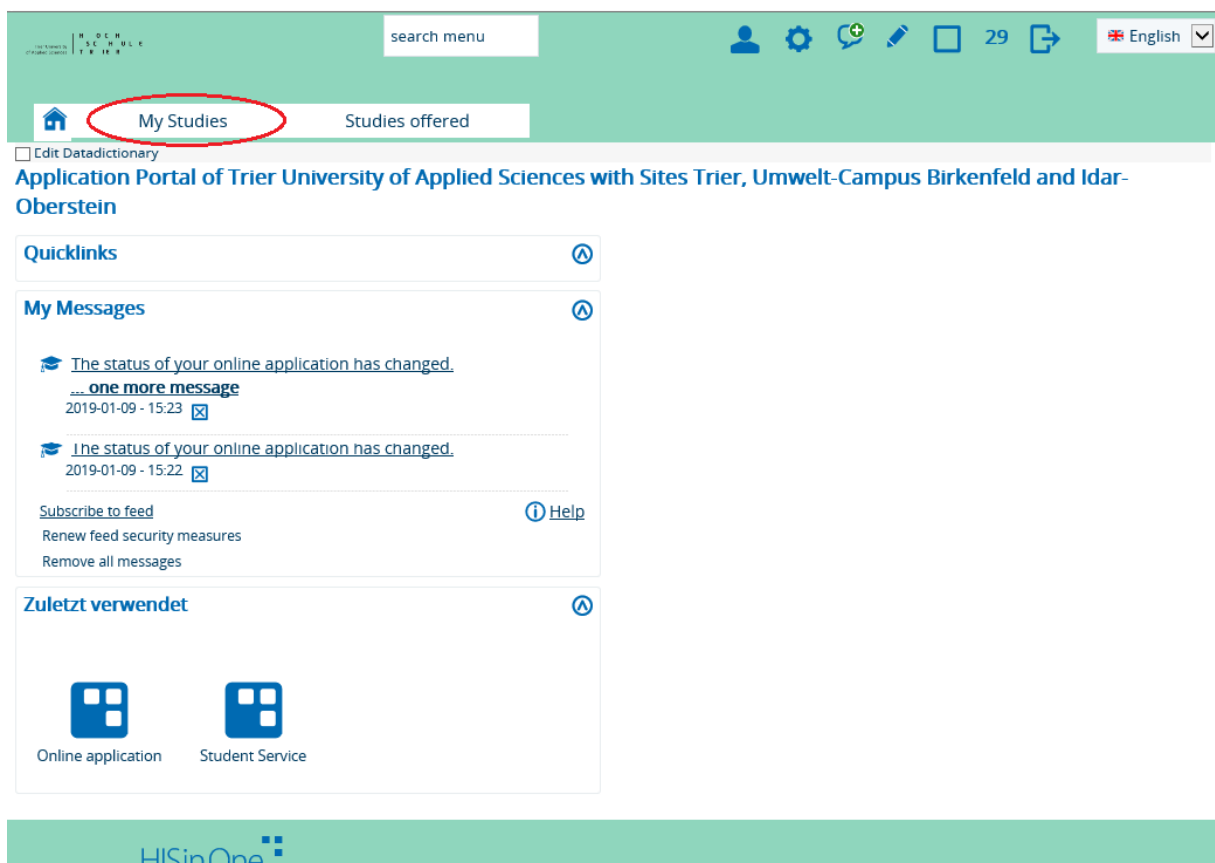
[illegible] H O C H SC H U L E T R I E R

search menu

29

English

My Studies

Studies offered

Edit Datadictionary

Application Portal of Trier University of Applied Sciences with Sites Trier, Umwelt-Campus Birkenfeld and Idar-Oberstein

Quicklinks

My Messages

The status of your online application has changed.
... one more message
2019-01-09 - 15:23

The status of your online application has changed.
2019-01-09 - 15:22

Subscribe to feed

Help

Renew feed security measures

Remove all messages

Zuletzt verwendet

Online application

Student Service

HISinOne